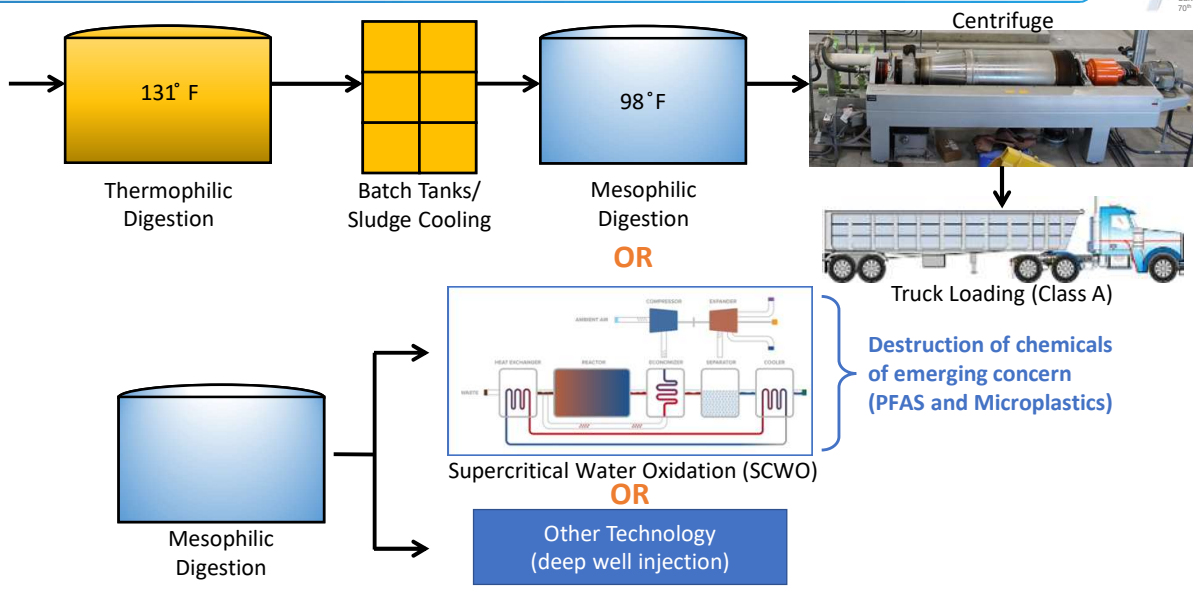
Centrifuge

131˚ F

98˚F

Thermophilic Digestion

Batch Tanks/ Sludge Cooling

Mesophilic Digestion

OR

Truck Loading (Class A)

COMPRESSOR

EXPANDER

AMBIENT AIR

HEAT EXCHANGER

REACTOR

ECONOMIZER

SEPARATOR

COOLER

WASTE

Destruction of chemicals of emerging concern (PFAS and Microplastics)

Supercritical Water Oxidation (SCWO)

OR

Mesophilic Digestion

Other Technology (deep well injection)

70th